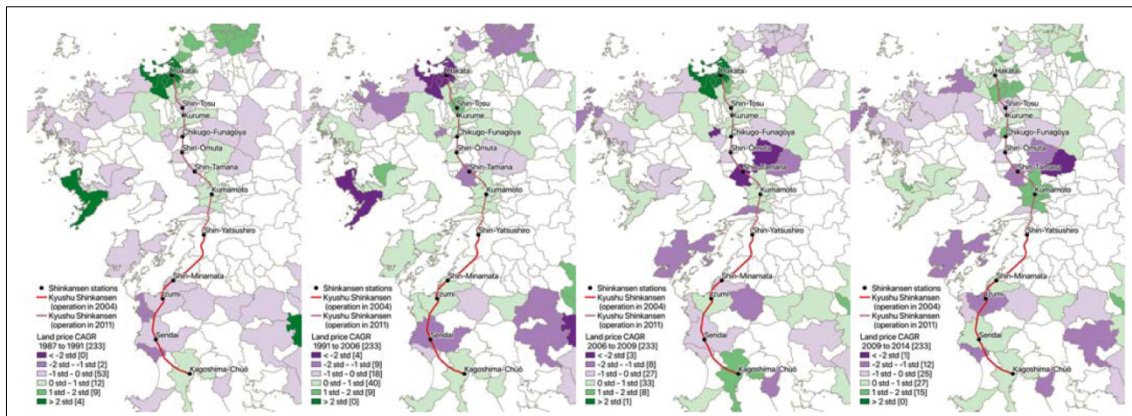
Hakata
Shin-Tosu
Kurume
Chikugo-Funagoya
Shin-Ōmuta
Shin-Tamana
Kumamoto
Shin-Yatsushiro
Shin-Minamata
Izumi
Sendai
Kagoshima-Chūō

Shinkansen stations
Kyushu Shinkansen (operation in 2004)
Kyushu Shinkansen (operation in 2011)
Land price CAGR 1987 to 1991 [233]
< -2 std [0]
-2 std – -1 std [2]
-1 std – 0 std [53]
0 std – 1 std [12]
1 std – 2 std [9]
> 2 std [4]

Hakata
Shin-Tosu
Kurume
Chikugo-Funagoya
Shin-Ōmuta
Shin-Tamana
Kumamoto
Shin-Yatsushiro
Shin-Minamata
Izumi
Sendai
Kagoshima-Chūō

Shinkansen stations
Kyushu Shinkansen (operation in 2004)
Kyushu Shinkansen (operation in 2011)
Land price CAGR 1991 to 2006 [233]
< -2 std [4]
-2 std – -1 std [9]
-1 std – 0 std [18]
0 std – 1 std [40]
1 std – 2 std [9]
> 2 std [0]

Hakata
Shin-Tosu
Kurume
Chikugo-Funagoya
Shin-Ōmuta
Shin-Tamana
Kumamoto
Shin-Yatsushiro
Shin-Minamata
Izumi
Sendai
Kagoshima-Chūō

Shinkansen stations
Kyushu Shinkansen (operation in 2004)
Kyushu Shinkansen (operation in 2011)
Land price CAGR 2006 to 2009 [233]
< -2 std [3]
-2 std – -1 std [8]
-1 std – 0 std [27]
0 std – 1 std [33]
1 std – 2 std [8]
> 2 std [1]

Hakata
Shin-Tosu
Kurume
Chikugo-Funagoya
Shin-Ōmuta
Shin-Tamana
Kumamoto
Shin-Yatsushiro
Shin-Minamata
Izumi
Sendai
Kagoshima-Chūō

Shinkansen stations
Kyushu Shinkansen (operation in 2004)
Kyushu Shinkansen (operation in 2011)
Land price CAGR 2009 to 2014 [233]
< -2 std [1]
-2 std – -1 std [12]
-1 std – 0 std [25]
0 std – 1 std [27]
1 std – 2 std [15]
> 2 std [0]